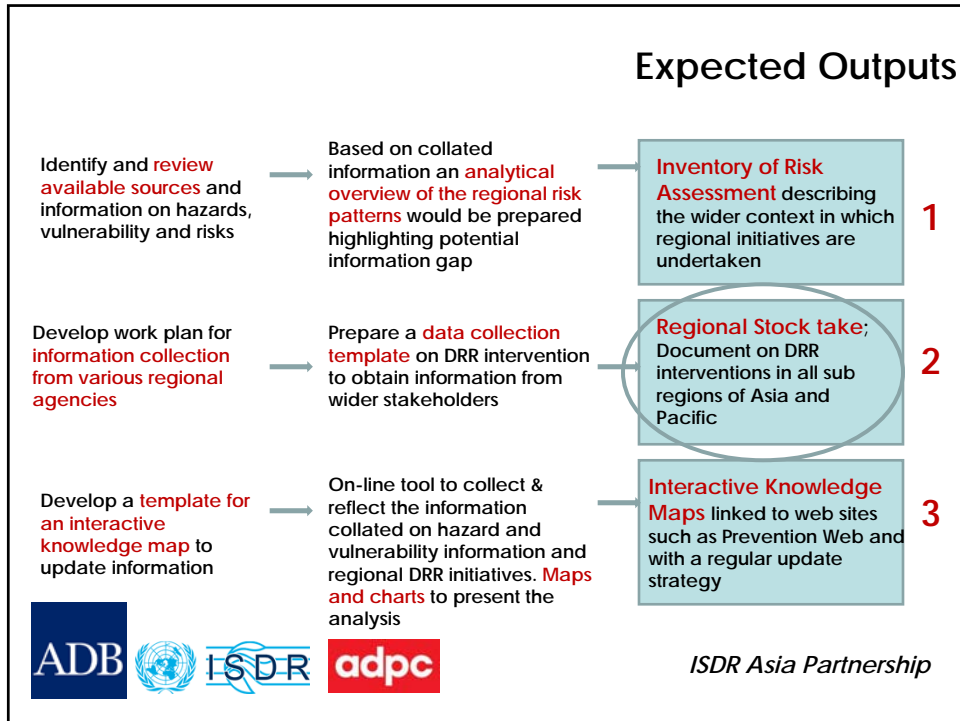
Expected Outputs

Identify and review available sources and information on hazards, vulnerability and risks

Based on collated information an analytical overview of the regional risk patterns would be prepared highlighting potential information gap

Inventory of Risk Assessment describing the wider context in which regional initiatives are undertaken

1

Develop work plan for information collection from various regional agencies

Prepare a data collection template on DRR intervention to obtain information from wider stakeholders

Regional Stock take; Document on DRR interventions in all sub regions of Asia and Pacific

2

Develop a template for an interactive knowledge map to update information

On-line tool to collect & reflect the information collated on hazard and vulnerability information and regional DRR initiatives. Maps and charts to present the analysis

Interactive Knowledge Maps linked to web sites such as Prevention Web and with a regular update strategy

3

ADB ISDR adpc

ISDR Asia Partnership